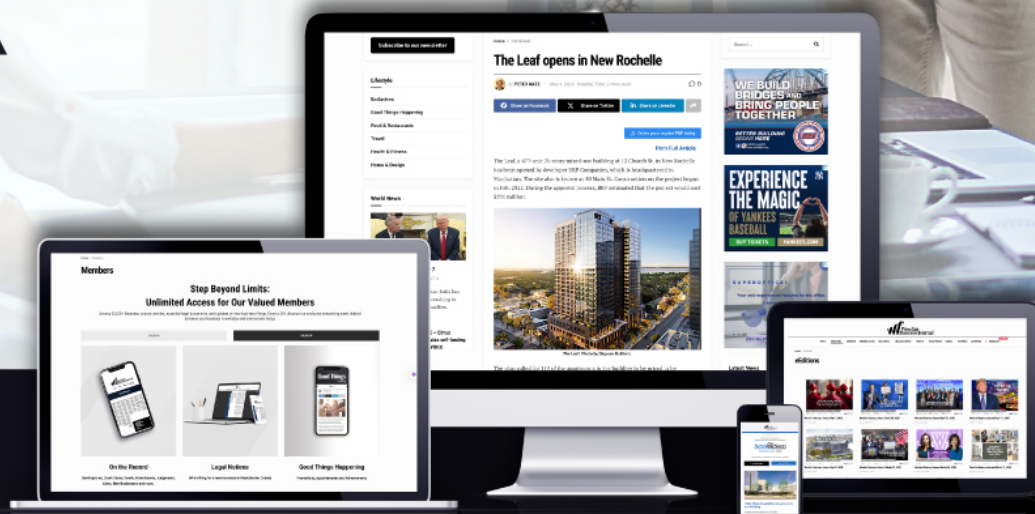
Subscribe to our newsletter

Lifestyle

Exclusives

Good Things Happening

Food & Restaurants

Travel

Health & Fitness

Home & Design

World News

Home > Commercial

The Leaf opens in New Rochelle

By PETER KATZ

Share on Facebook

Share on Twitter

Share on LinkedIn

Print Full Article

The Leaf, a 477-unit 26-story mixed-use building at 13 Church St. in New Rochelle, has been opened by developer RXR Companies, which is headquartered in Manhattan. The site also is known as 80 Main St. Construction on the project began in Feb. 2021. During the approval process, RXR estimated that the project would cost $195 million.

The Leaf. Photo by Stephen Baldwin.

Search ...

WE BUILD BRIDGES AND BRING PEOPLE TOGETHER

EXPERIENCE THE MAGIC OF YANKEES BASEBALL

BUY TICKETS

YANKEES.COM

Latest News

Members

Step Beyond Limits: Unlimited Access for Our Valued Members

On the Record

Legal Notices

Good Things Happening

Good Things

eEditions